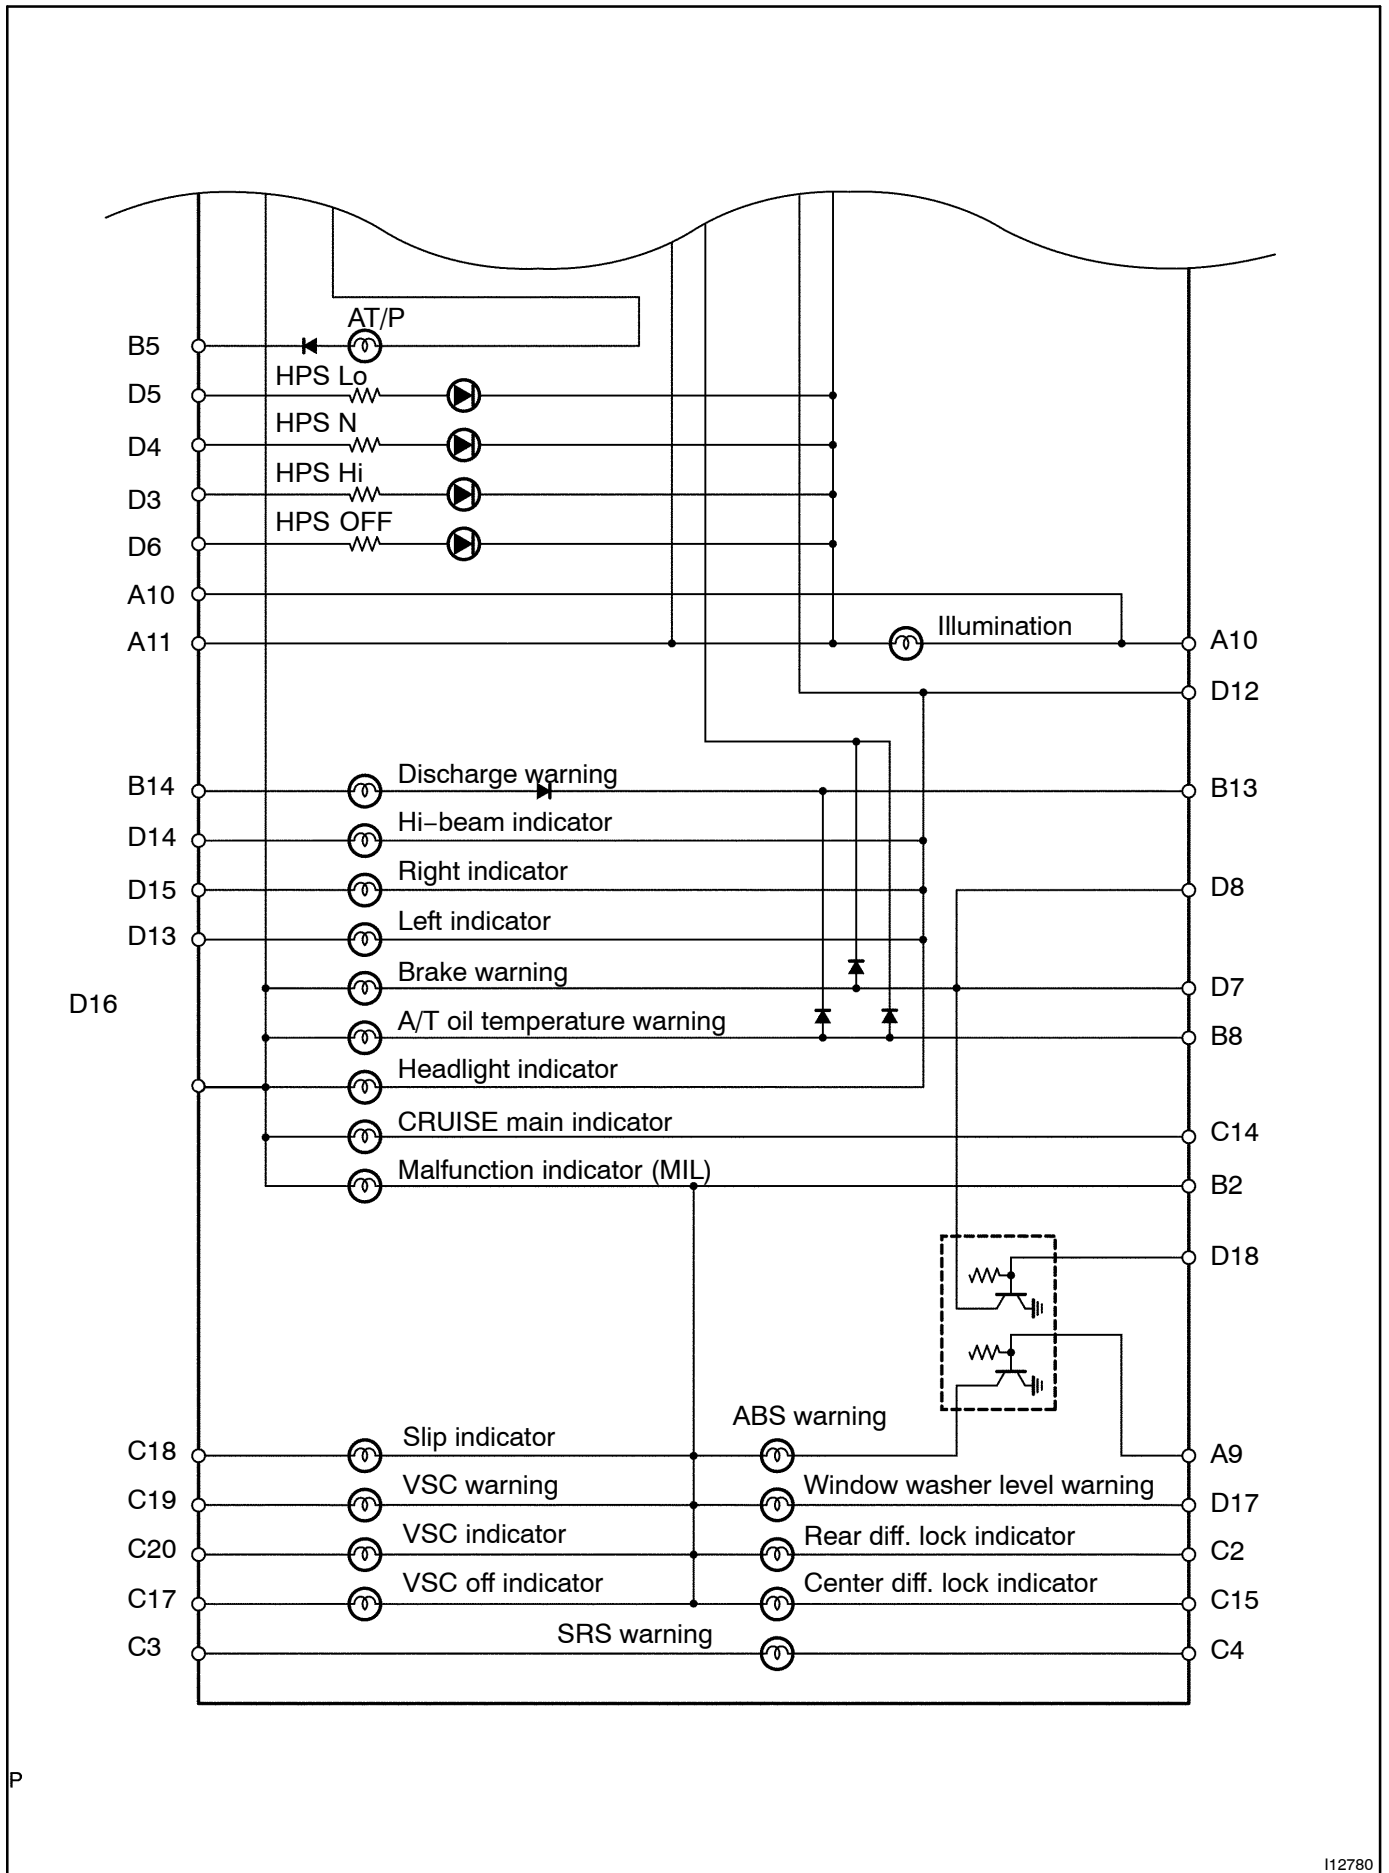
AT/P
B5
HPS Lo
D5
HPS N
D4
HPS Hi
D3
HPS OFF
D6
A10
A11
Illumination
A10
D12
B14
Discharge warning
B13
D14
Hi−beam indicator
D15
Right indicator
D8
D13
Left indicator
Brake warning
D7
D16
A/T oil temperature warning
B8
Headlight indicator
CRUISE main indicator
C14
Malfunction indicator (MIL)
B2
D18
ABS warning
C18
Slip indicator
A9
C19
VSC warning
Window washer level warning
D17
C20
VSC indicator
Rear diff. lock indicator
C2
C17
VSC off indicator
Center diff. lock indicator
C15
C3
SRS warning
C4
P
I12780